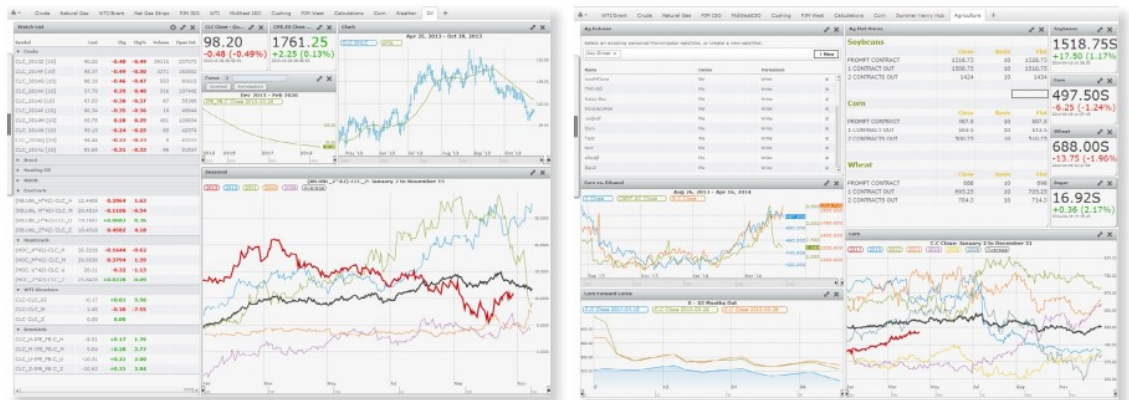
Crude | Natural Gas | WTI/Brent | Nat Gas Strips | FIM ISO | WTI | MidWest ISO | Cushing | FIM West | Calculations | Corn | Weather | Oil

Watch List

Symbol | Last | Chg | Chg% | Volume | Open Int

Crude

Brent

Heating Oil

RBOB

Crackers

Heatcrack

WTI Structure

Arealists

CLC Close - Qu...

98.20

-0.48 (-0.49%)

CML.ES Close -...

1761.25

+2.25 (0.13%)

Chart

Apr 25, 2013 - Oct 28, 2013

Curve

Seasonal

WTI/Brent | Crude | Natural Gas | FIM ISO | MidWest ISO | Cushing | FIM West | Calculations | Corn | Summer Henry Hub | Agriculture

Ag Futures

Select an existing personal/Permission watchlist, or create a new watchlist.

New

Name | Owner | Permission

Ag Hot Words

Soybeans

| Close | Basis | Flat |
|---|---|---|
| PROMPT CONTRACT | 1518.75 | 10 | 1528.75 |
| 1 CONTRACT OUT | 1506.75 | 10 | 1516.75 |
| 2 CONTRACTS OUT | 1424 | 10 | 1434 |

Corn

| Close | Basis | Flat |
|---|---|---|
| PROMPT CONTRACT | 497.5 | 10 | 507.5 |
| 1 CONTRACT OUT | 503.5 | 10 | 513.5 |
| 2 CONTRACTS OUT | 500.75 | 10 | 510.75 |

Wheat

| Close | Basis | Flat |
|---|---|---|
| PROMPT CONTRACT | 688 | 10 | 698 |
| 1 CONTRACT OUT | 695.25 | 10 | 705.25 |
| 2 CONTRACTS OUT | 704.2 | 10 | 714.2 |

Soybeans

1518.75S

+17.50 (1.17%)

Corn

497.50S

-6.25 (-1.24%)

Wheat

688.00S

-13.75 (-1.96%)

Sugar

16.92S

+0.36 (2.17%)

Corn vs. Ethanol

Aug 26, 2013 - Apr 16, 2014

Corn Forward Curve

0 - 23 Months Out

Corn

C.C Close: January 2 to December 31